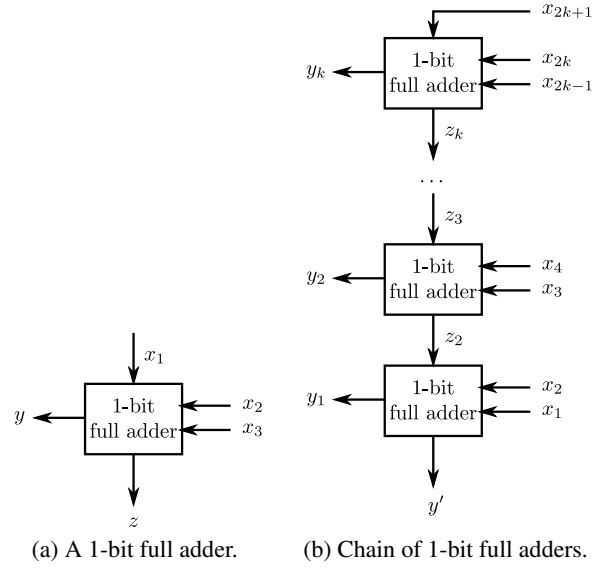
$x_1$

$y$

1-bit full adder

$x_2$

$x_3$

$z$

(a) A 1-bit full adder.

$x_{2k+1}$

$y_k$

1-bit full adder

$x_{2k}$

$x_{2k-1}$

$z_k$

$\dots$

$z_3$

$y_2$

1-bit full adder

$x_4$

$x_3$

$z_2$

$y_1$

1-bit full adder

$x_2$

$x_1$

$y'$

(b) Chain of 1-bit full adders.